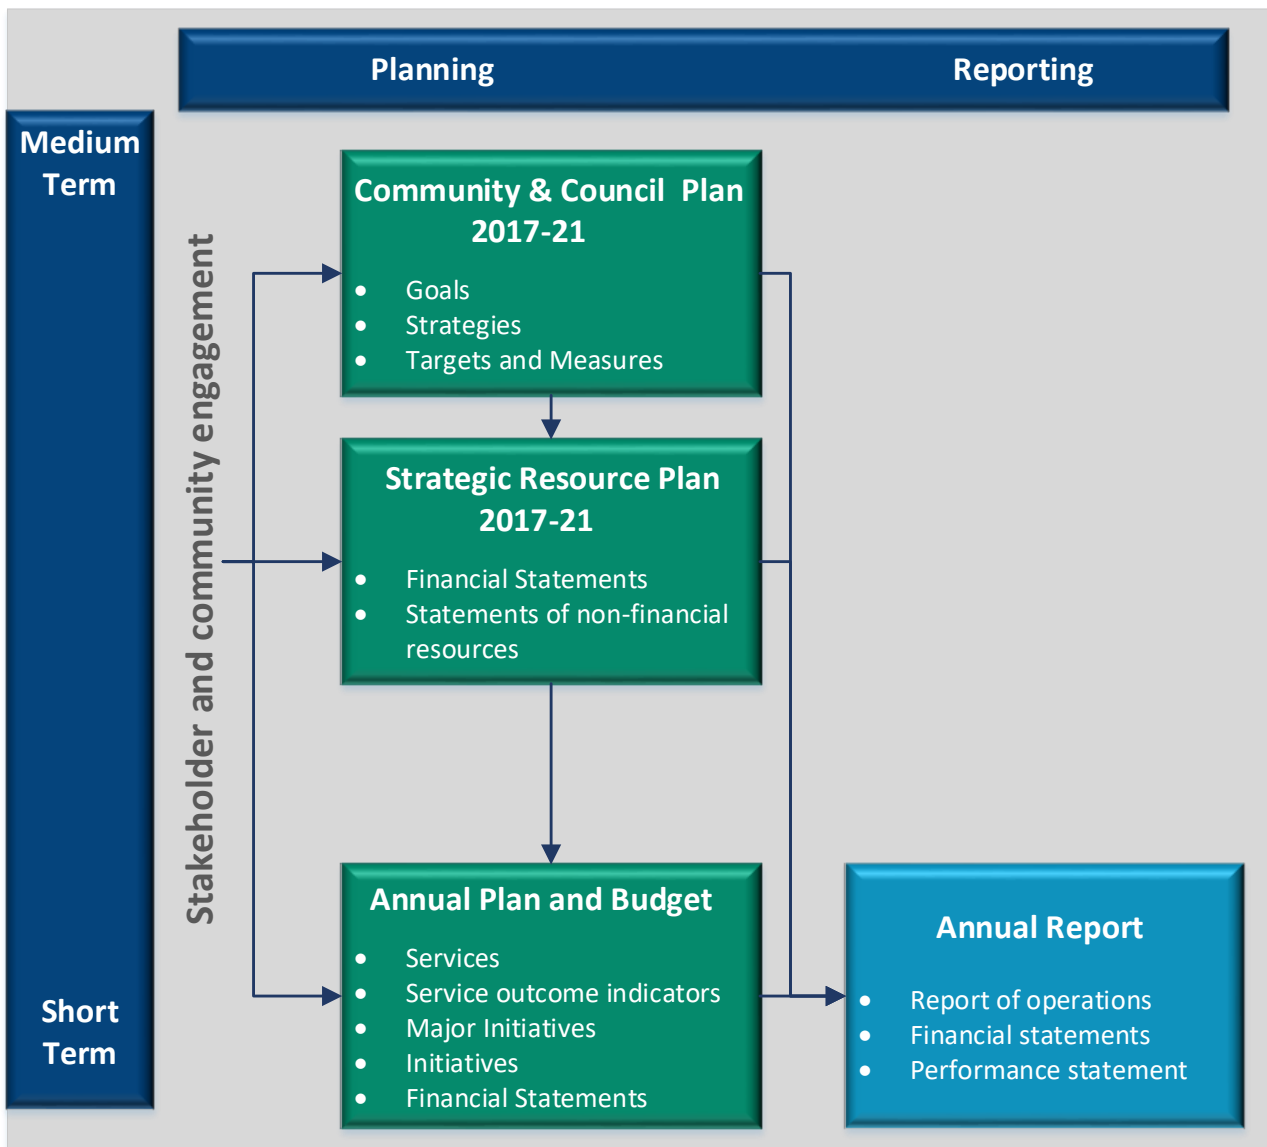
Planning

Reporting

Medium Term

Short Term

Stakeholder and community engagement

Community & Council Plan 2017-21

- Goals
- Strategies
- Targets and Measures

Strategic Resource Plan 2017-21

- Financial Statements
- Statements of non-financial resources

Annual Plan and Budget

- Services
- Service outcome indicators
- Major Initiatives
- Initiatives
- Financial Statements

Annual Report

- Report of operations
- Financial statements
- Performance statement